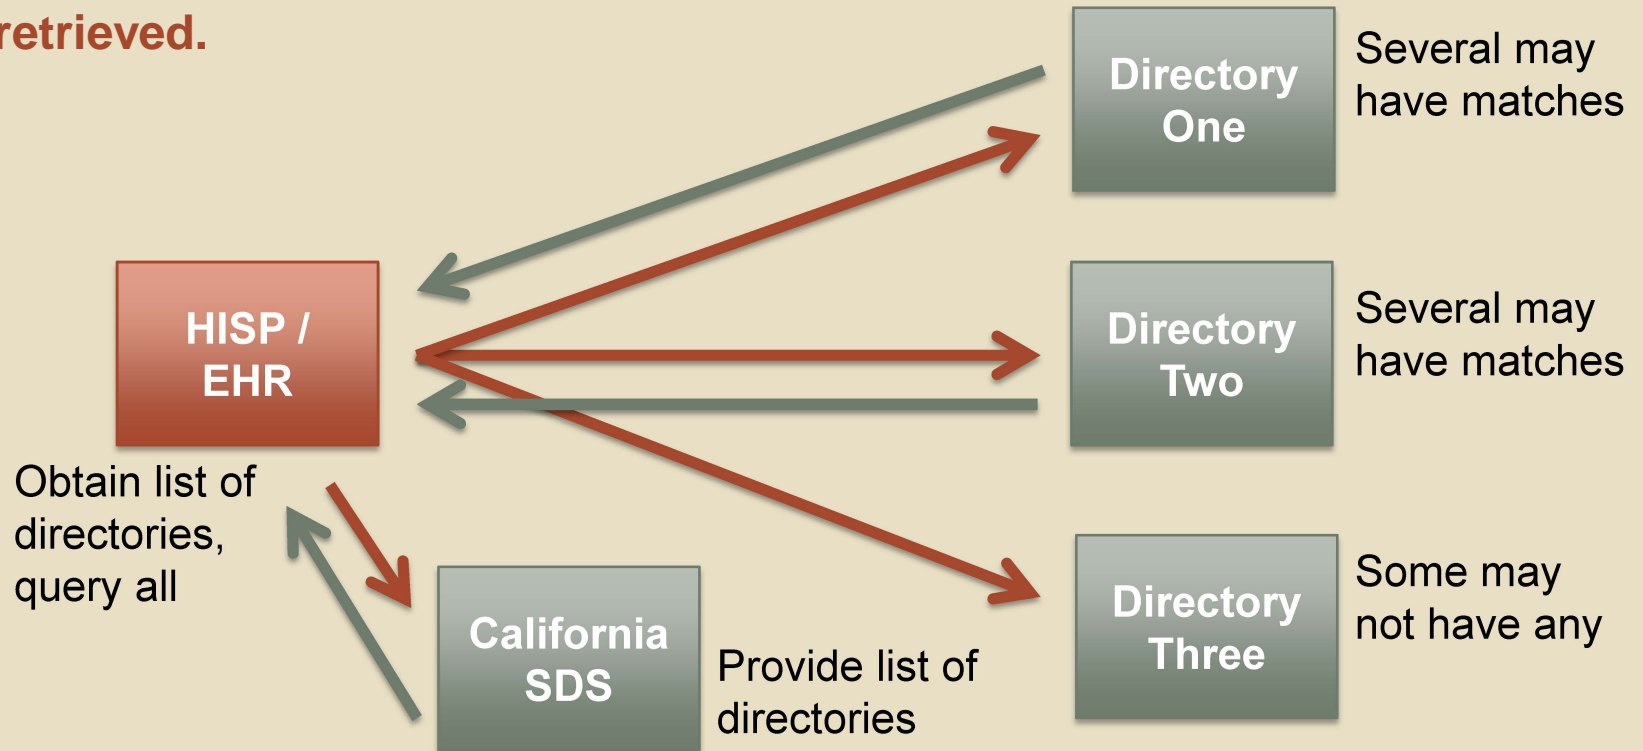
retrieved.

Directory One

Several may have matches

HISP / EHR

Directory Two

Several may have matches

Obtain list of directories, query all

Directory Three

Some may not have any

California SDS

Provide list of directories